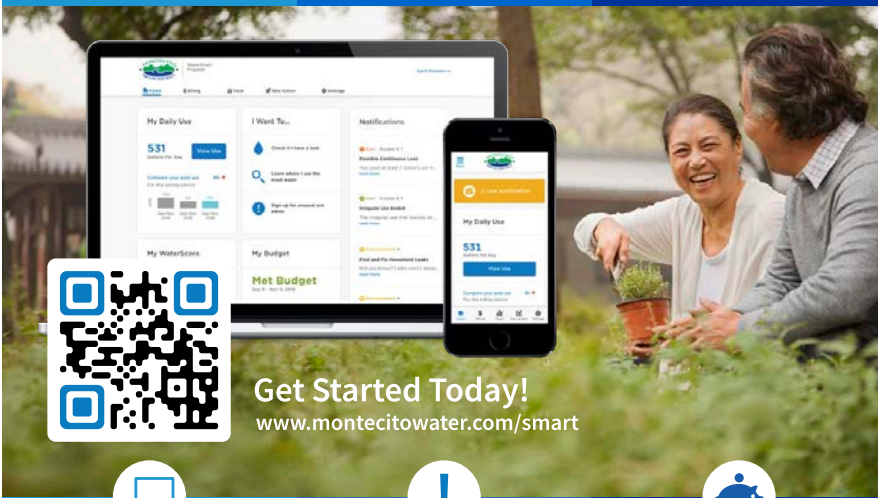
My Daily Use

531
Gallons Per Day

View Use

I Want To...

Check if I have a leak

Learn where I use the most water

Sign up for unusual use alerts

Notifications

Possible Continuous Leak

Irregular Use Alert

Find and Fix Household Leaks

My WaterScore

My Budget

Met Budget

1 new notification

My Daily Use

531
Gallons Per Day

View Use

Get Started Today!
www.montecitowater.com/smart